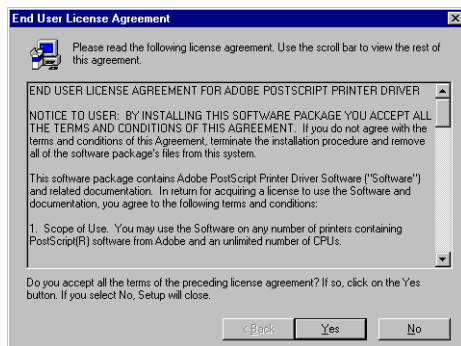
End User License Agreement

Please read the following license agreement. Use the scroll bar to view the rest of this agreement.

END USER LICENSE AGREEMENT FOR ADOBE POSTSCRIPT PRINTER DRIVER

NOTICE TO USER: BY INSTALLING THIS SOFTWARE PACKAGE YOU ACCEPT ALL THE TERMS AND CONDITIONS OF THIS AGREEMENT. If you do not agree with the terms and conditions of this Agreement, terminate the installation procedure and remove all of the software package's files from this system.

This software package contains Adobe PostScript Printer Driver Software ("Software") and related documentation. In return for acquiring a license to use the Software and documentation, you agree to the following terms and conditions:

1. Scope of Use. You may use the Software on any number of printers containing PostScript(R) software from Adobe and an unlimited number of CPUs.

Do you accept all the terms of the preceding license agreement? If so, click on the Yes button. If you select No, Setup will close.

< Back Yes No